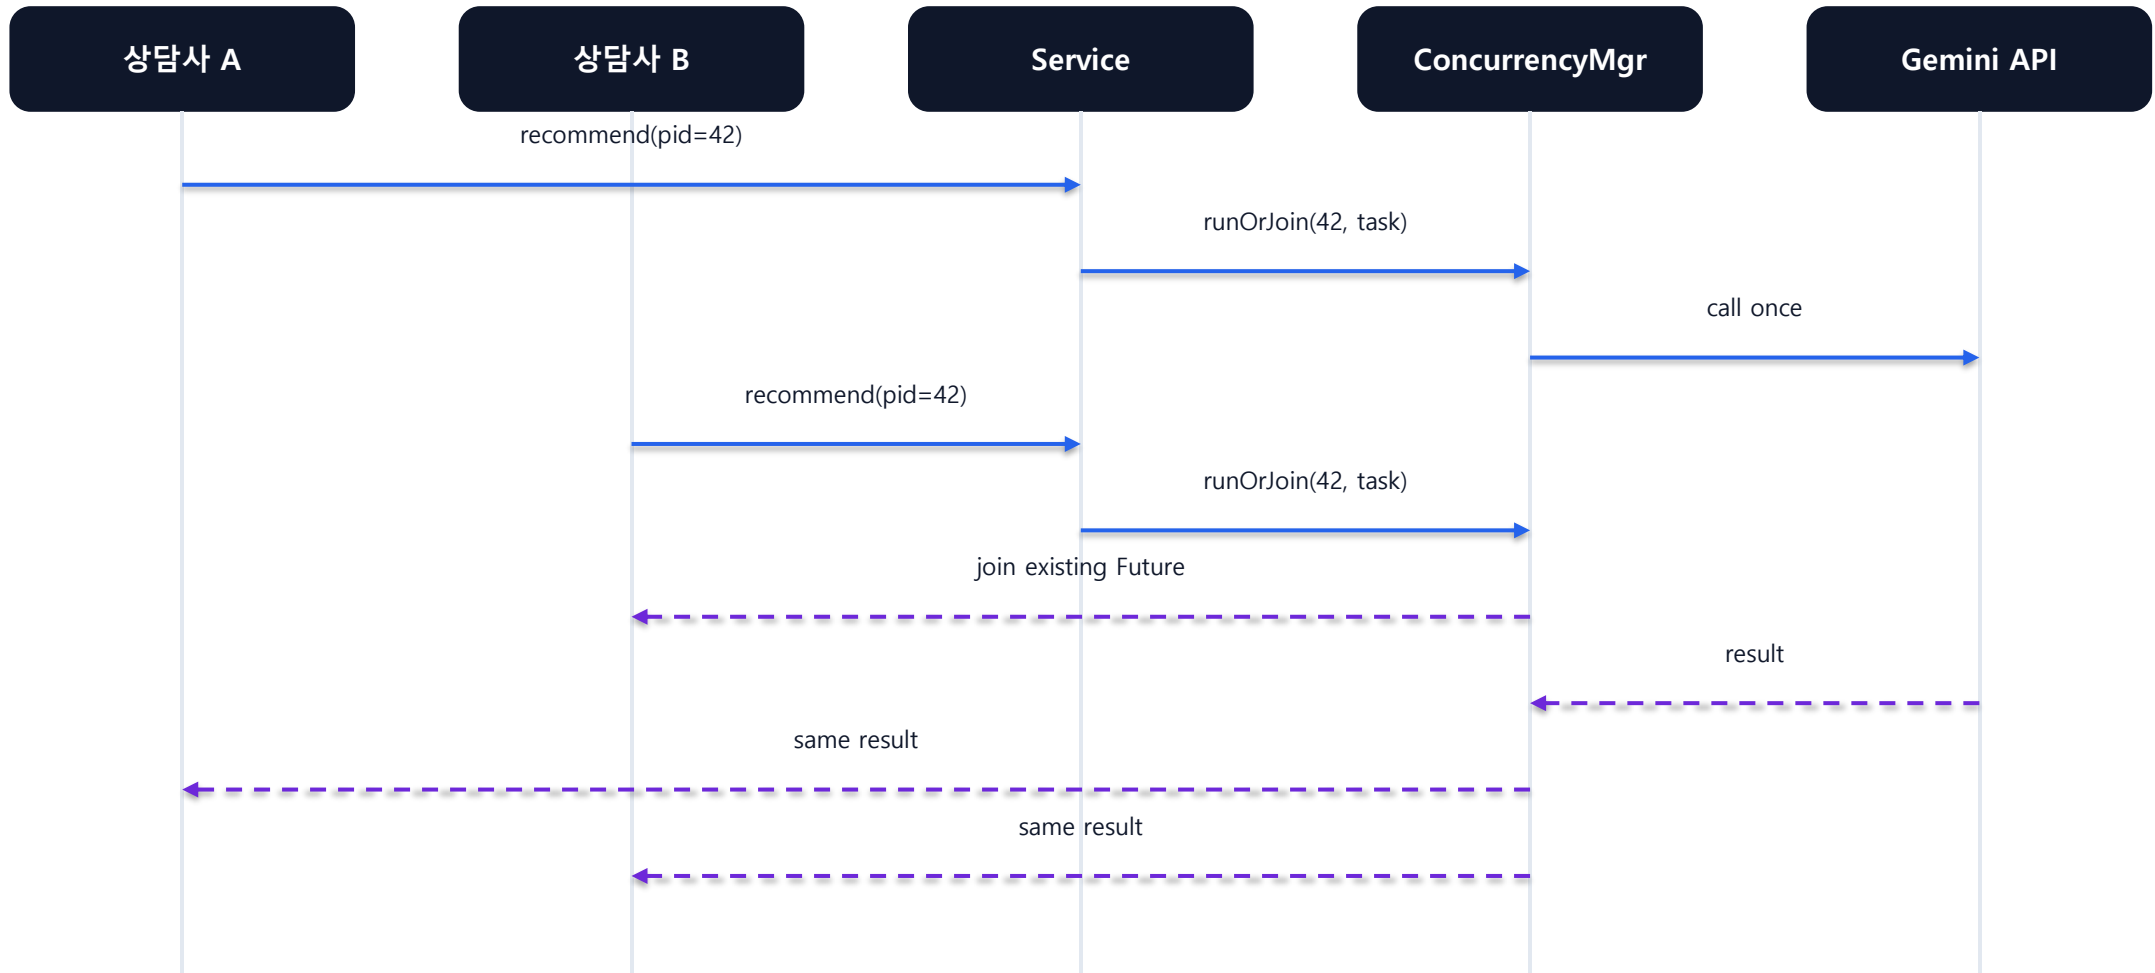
상담사 A

상담사 B

Service

ConcurrencyMgr

Gemini API

recommend(pid=42)

runOrJoin(42, task)

call once

recommend(pid=42)

runOrJoin(42, task)

join existing Future

result

same result

same result